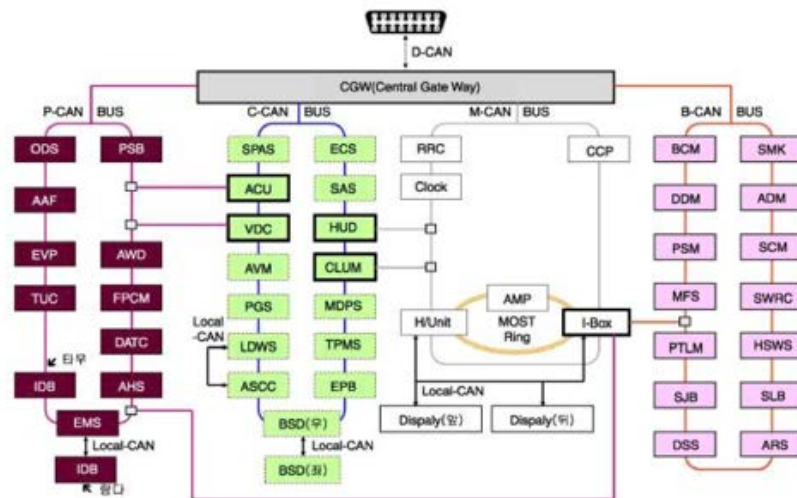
D-CAN

CGW(Central Gate Way)

P-CAN BUS

ODS
PSB
AAF
EVP
AWD
TUC
FPCM
DATC
티우
IDB
AHS
EMS
Local-CAN
IDB
람다

C-CAN BUS

SPAS
ECS
ACU
SAS
VDC
HUD
AVM
CLUM
PGS
MDPS
Local -CAN
LDWS
TPMS
ASCC
EPB
BSD(우)
Local-CAN
BSD(좌)

M-CAN BUS

RRC
CCP
Clock
AMP
H/Unit
MOST Ring
I-Box
Local-CAN
Dispaly(앞)
Dispaly(뒤)

B-CAN BUS

BCM
SMK
DDM
ADM
PSM
SCM
MFS
SWRC
PTLM
HSWS
SJB
SLB
DSS
ARS